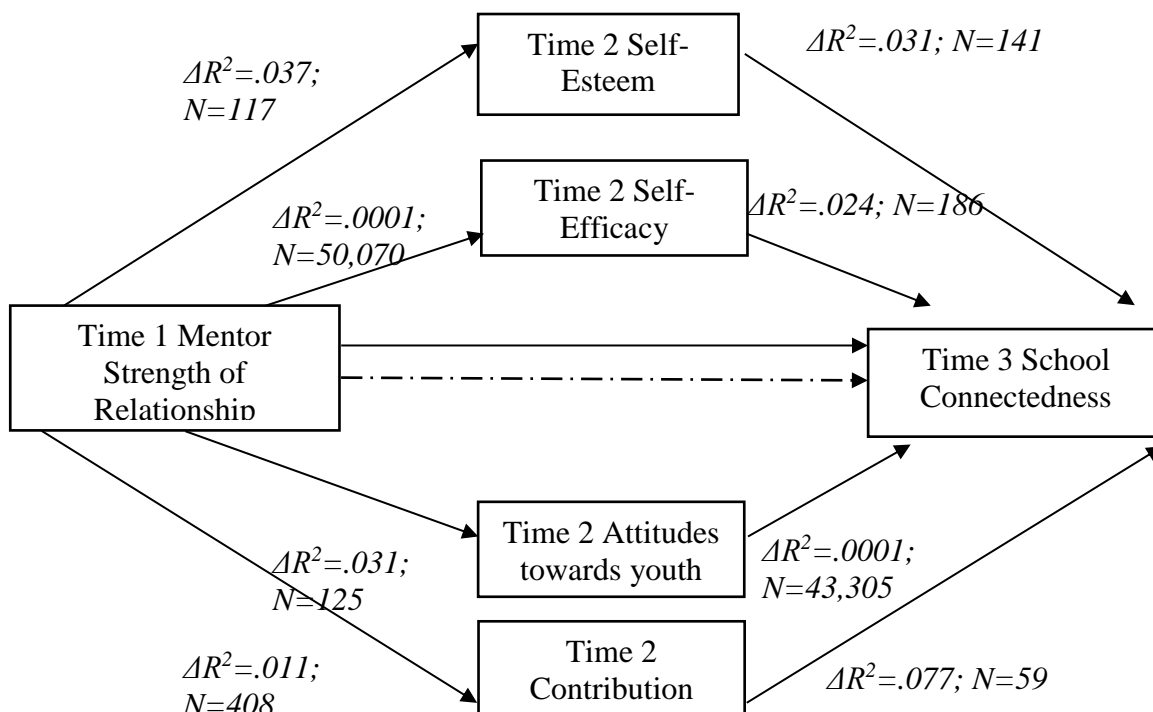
$\Delta R^2=.037$; $N=117$

Time 2 Self-Esteem

$\Delta R^2=.031$; $N=141$

$\Delta R^2=.0001$; $N=50,070$

Time 2 Self-Efficacy

$\Delta R^2=.024$; $N=186$

Time 1 Mentor Strength of Relationship

Time 3 School Connectedness

Time 2 Attitudes towards youth

$\Delta R^2=.031$; $N=125$

$\Delta R^2=.0001$; $N=43,305$

$\Delta R^2=.011$; $N=408$

Time 2 Contribution

$\Delta R^2=.077$; $N=59$